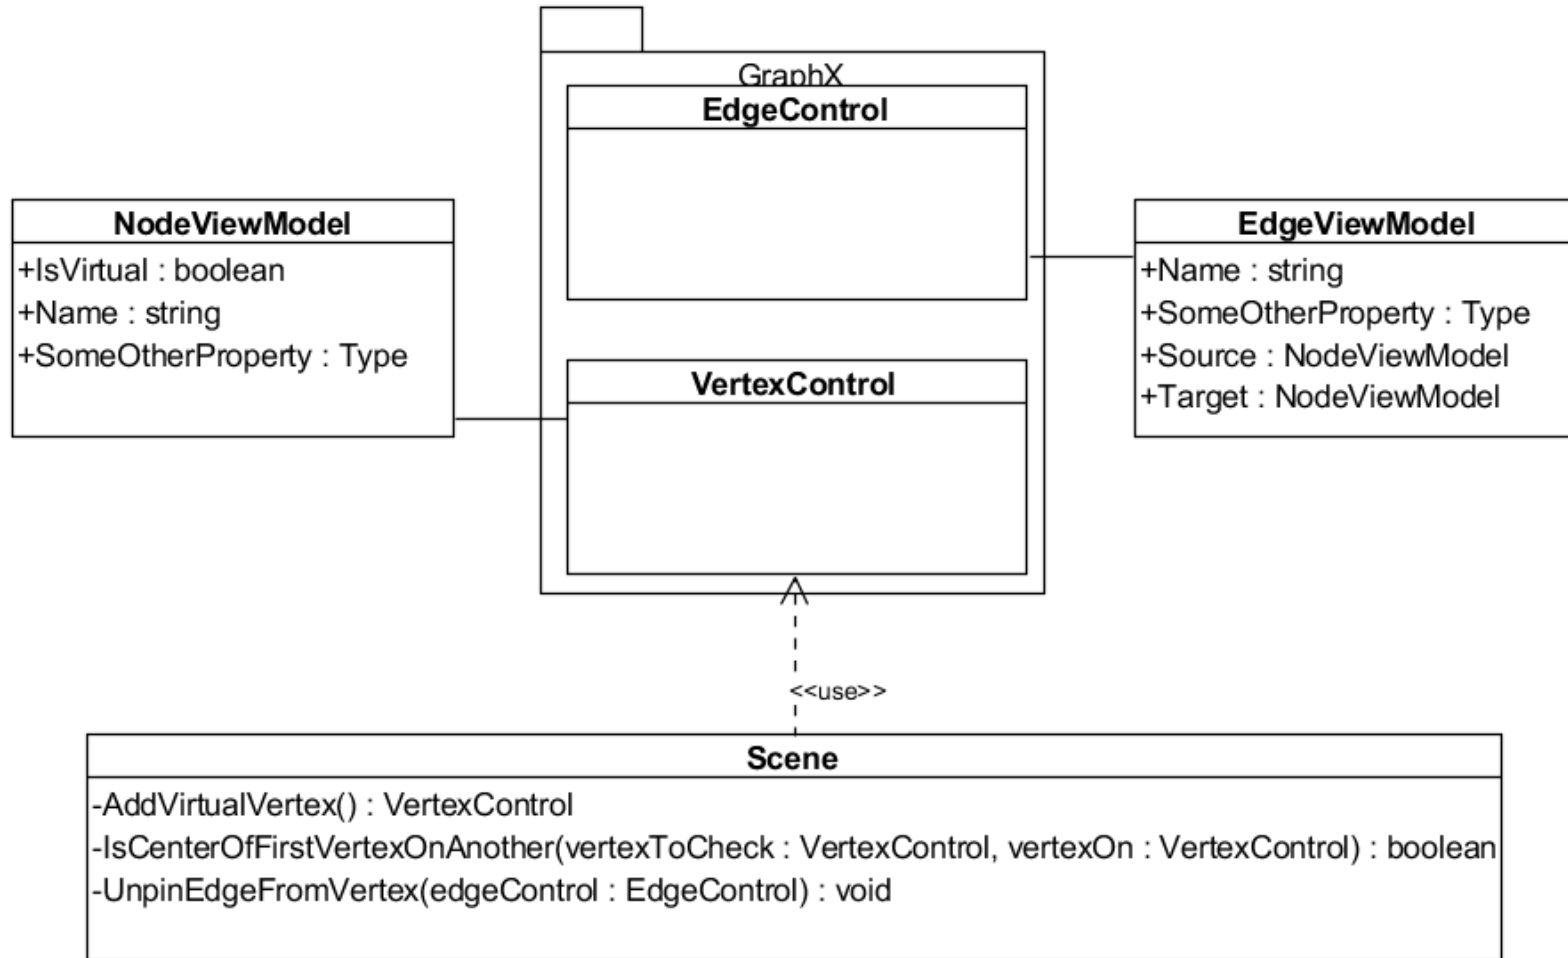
GraphX

EdgeControl

VertexControl

NodeViewModel
+IsVirtual : boolean
+Name : string
+SomeOtherProperty : Type

EdgeViewModel
+Name : string
+SomeOtherProperty : Type
+Source : NodeViewModel
+Target : NodeViewModel

<<use>>

Scene
-AddVirtualVertex() : VertexControl
-IsCenterOfFirstVertexOnAnother(vertexToCheck : VertexControl, vertexOn : VertexControl) : boolean
-UnpinEdgeFromVertex(edgeControl : EdgeControl) : void